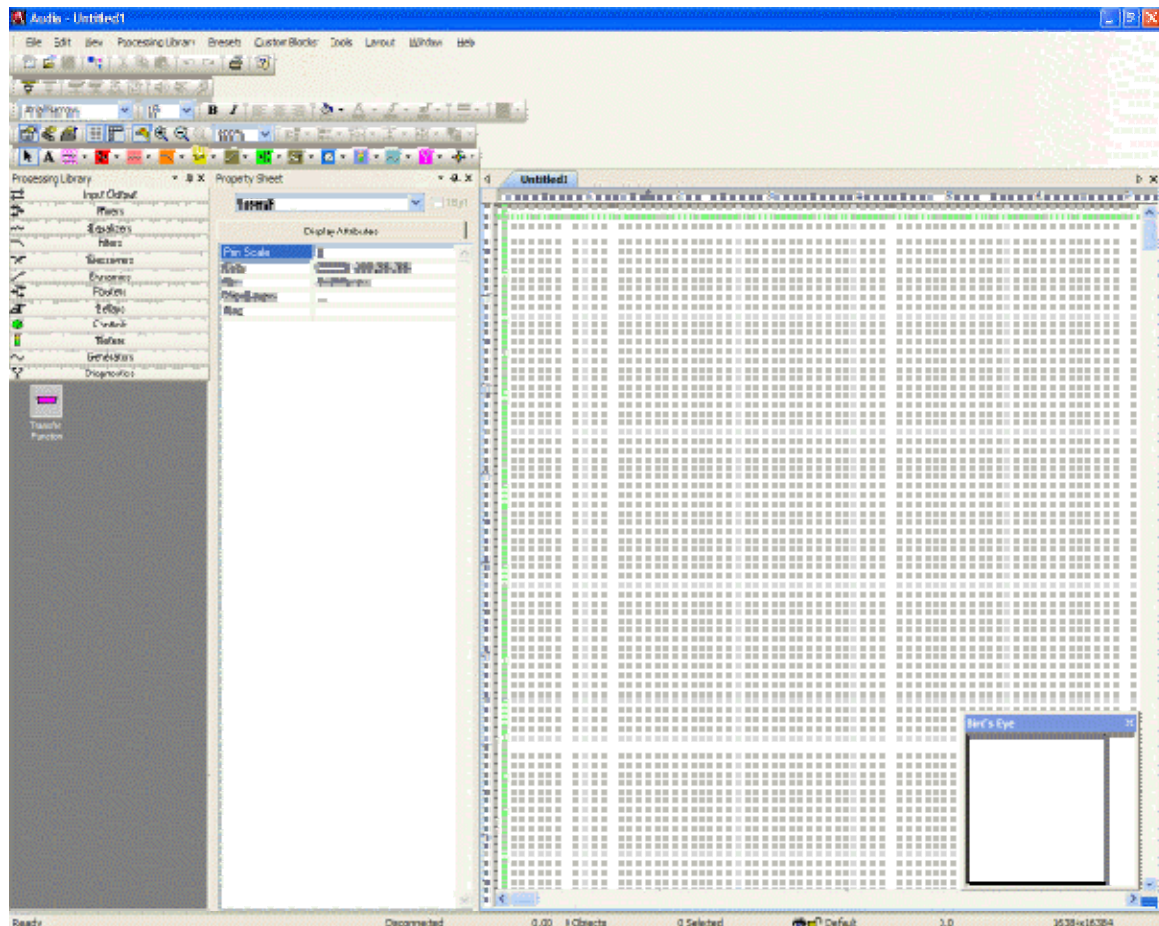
Audia - Untitled1

File Edit View Processing Library Presets Custom Blocks Tools Layout Window Help

Processing Library

Input Output
Mixers
Equalizers
Filters
Crossovers
Dynamics
Routers
Delays
Controls
Telco
Generators
Diagnostics

Transfer Function

Property Sheet

General

Display Attributes

Pin Scale

Untitled1

Bird's Eye

Ready Disconnected 0.00 0 Objects 0 Selected Default 1.0 16384x16384